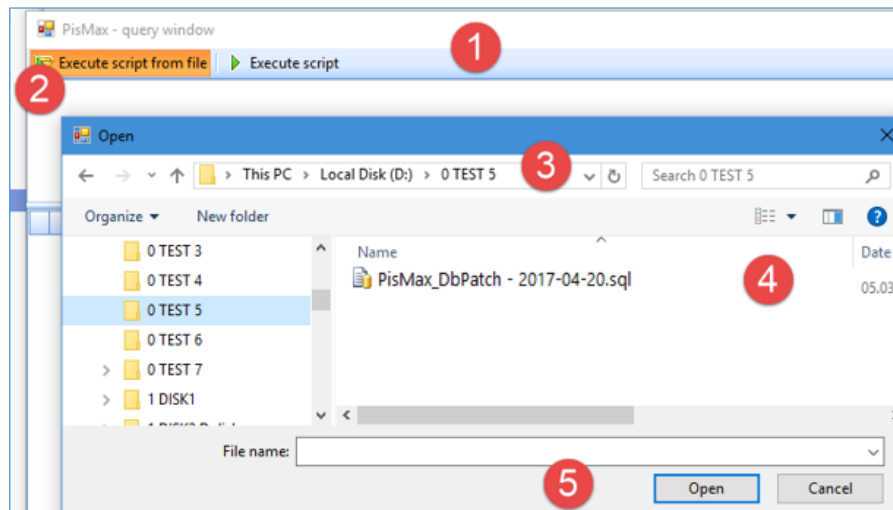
PisMax - query window

1

Execute script from file | Execute script

2

Open

This PC > Local Disk (D:) > 0 TEST 5

3

Search 0 TEST 5

Organize ▾ New folder

0 TEST 3
0 TEST 4
0 TEST 5
0 TEST 6
0 TEST 7
1 DISK1
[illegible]

Name

Date

PisMax_DbPatch - 2017-04-20.sql

05.03

4

File name:

5

Open

Cancel